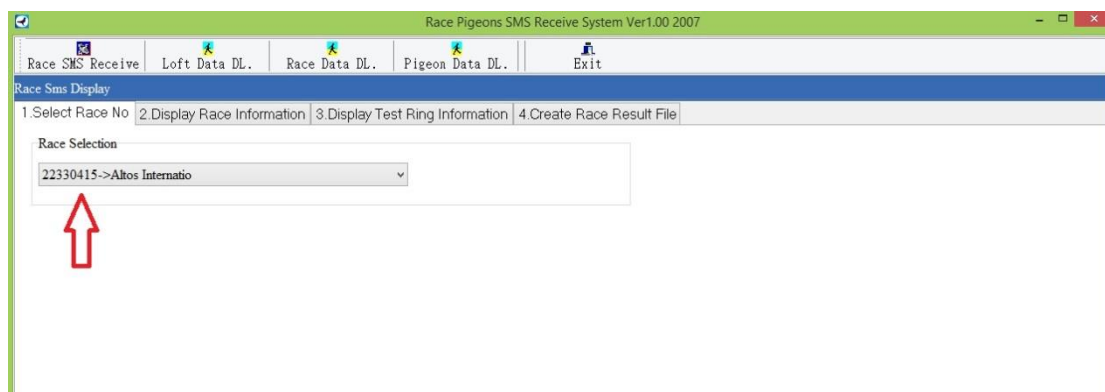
Race Pigeons SMS Receive System Ver1.00 2007

Race SMS Receive | Loft Data DL. | Race Data DL. | Pigeon Data DL. | Exit

Race Sms Display

1.Select Race No | 2.Display Race Information | 3.Display Test Ring Information | 4.Create Race Result File

Race Selection

22330415->Altos Internatio